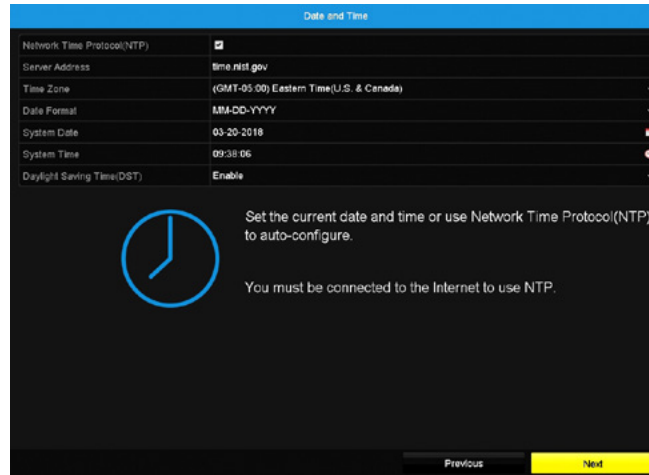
Date and Time

| | |
|---|---|
| Network Time Protocol(NTP) | ☑ |
| Server Address | time.nist.gov |
| Time Zone | (GMT-05:00) Eastern Time(U.S. & Canada) |
| Date Format | MM-DD-YYYY |
| System Date | 03-20-2018 |
| System Time | 09:38:06 |
| Daylight Saving Time(DST) | Enable |

Set the current date and time or use Network Time Protocol(NTP) to auto-configure.

You must be connected to the Internet to use NTP.

Previous

Next